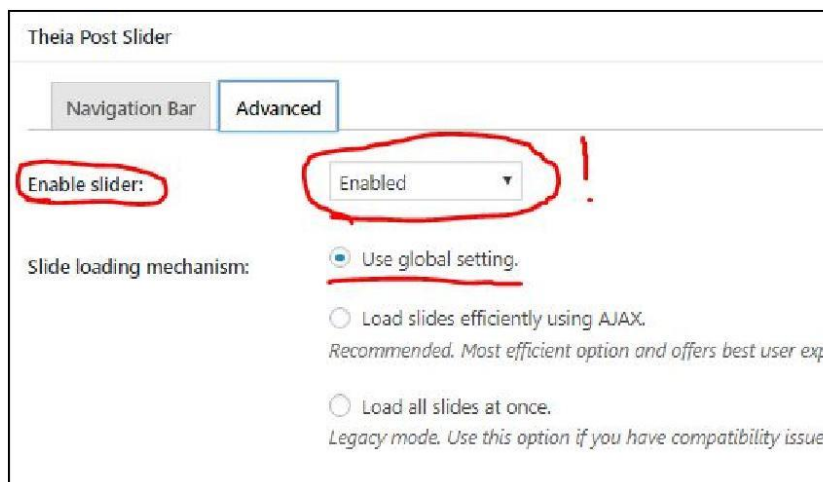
Theia Post Slider

Navigation Bar | Advanced

Enable slider: Enabled

!

Slide loading mechanism: Use global setting.

Load slides efficiently using AJAX.

Recommended. Most efficient option and offers best user exp

Load all slides at once.

Legacy mode. Use this option if you have compatibility issue